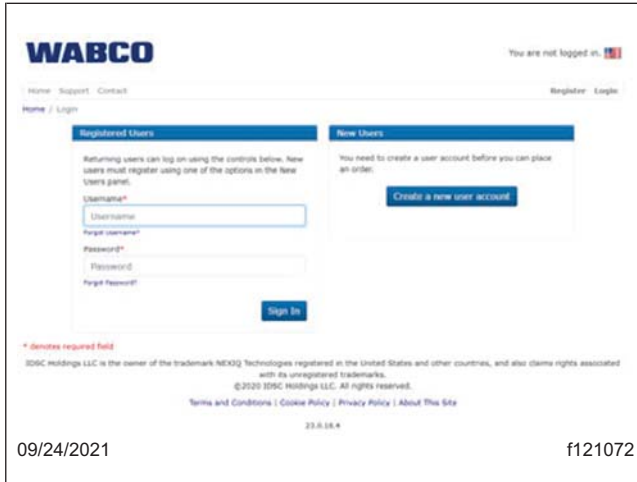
WABCO

You are not logged in.

Home Support Contact

Register Login

Home / Login

Registered Users

Returning users can log on using the controls below. New users must register using one of the options in the New Users panel.

Username*

Username

Forgot Username?

Password*

Password

Forgot Password?

Sign In

New Users

You need to create a user account before you can place an order.

Create a new user account

* denotes required field

IDSC Holdings LLC is the owner of the trademark NEXIQ Technologies registered in the United States and other countries, and also claims rights associated with its unregistered trademarks.
©2020 IDSC Holdings LLC. All rights reserved.

Terms and Conditions | Cookie Policy | Privacy Policy | About This Site

23.0.18.4

09/24/2021

f121072